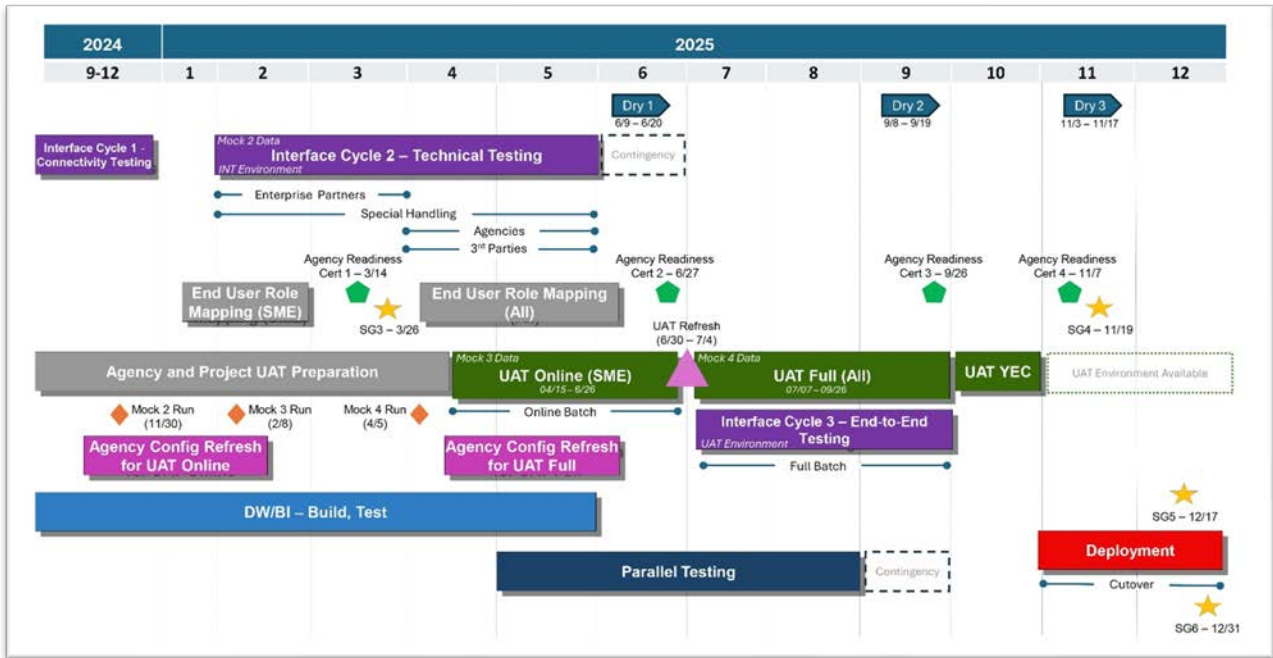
| 2024 | 2025 | | | | | | | | | | | |
|---|---|---|---|---|---|---|---|---|---|---|---|---|
| 9-12 | 1 | 2 | 3 | 4 | 5 | 6 | 7 | 8 | 9 | 10 | 11 | 12 |

Dry 1
6/9 – 6/20

Dry 2
9/8 – 9/19

Dry 3
11/3 – 11/17

Interface Cycle 1 - Connectivity Testing

Mock 2 Data
Interface Cycle 2 – Technical Testing
INT Environment

Contingency

Enterprise Partners

Special Handling

Agencies

3rd Parties

Agency Readiness Cert 1 – 3/14

Agency Readiness Cert 2 – 6/27

Agency Readiness Cert 3 – 9/26

Agency Readiness Cert 4 – 11/7

End User Role Mapping (SME)

SG3 – 3/26

End User Role Mapping (All)

UAT Refresh (6/30 – 7/4)

SG4 – 11/19

Agency and Project UAT Preparation

Mock 3 Data
UAT Online (SME)
04/15 – 6/26

Mock 4 Data
UAT Full (All)
07/07 – 09/26

UAT YEC

UAT Environment Available

Mock 2 Run (11/30)

Mock 3 Run (2/8)

Mock 4 Run (4/5)

Online Batch

Interface Cycle 3 – End-to-End Testing
UAT Environment

Agency Config Refresh for UAT Online

Agency Config Refresh for UAT Full

Full Batch

DW/BI – Build, Test

SG5 – 12/17

Deployment

Parallel Testing

Contingency

Cutover

SG6 – 12/31